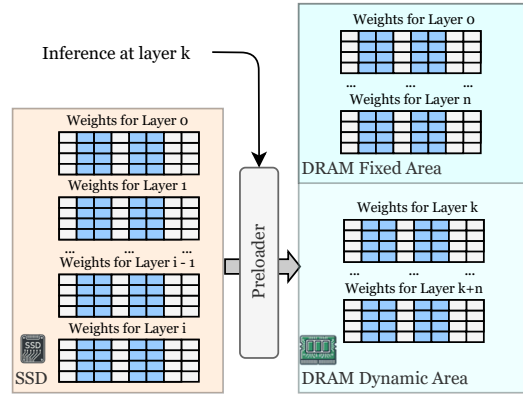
Inference at layer k

Weights for Layer 0
Weights for Layer 1
... ... ...
Weights for Layer i - 1
Weights for Layer i
SSD
SSD

Preloader

Weights for Layer 0
... ... ...
Weights for Layer n
DRAM Fixed Area

Weights for Layer k
... ... ...
Weights for Layer k+n
DRAM Dynamic Area